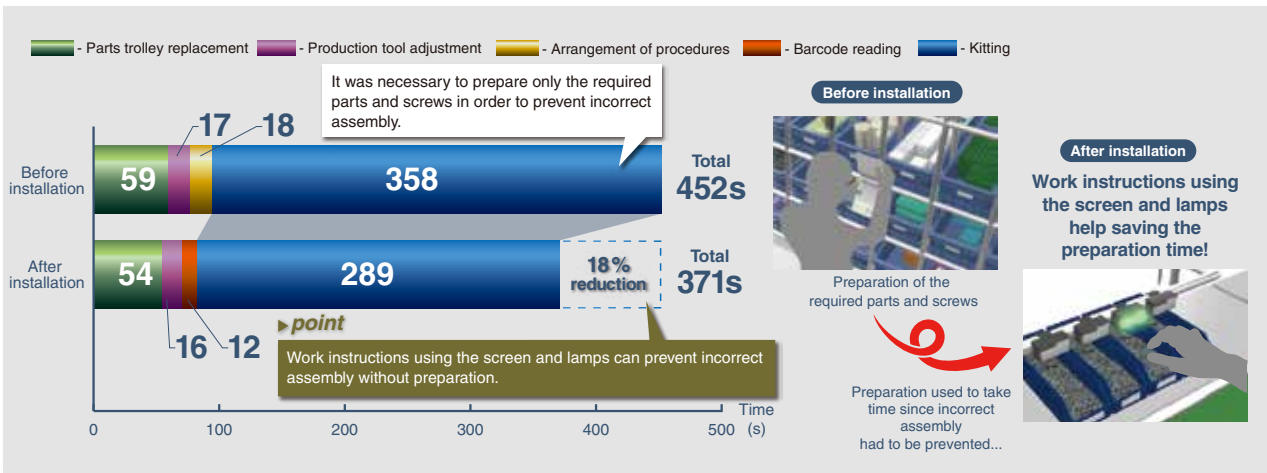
- Parts trolley replacement - Production tool adjustment - Arrangement of procedures - Barcode reading - Kitting

It was necessary to prepare only the required parts and screws in order to prevent incorrect assembly.

Before installation 59 17 18 358 Total 452s

After installation 54 16 12 289 18% reduction Total 371s

point

Work instructions using the screen and lamps can prevent incorrect assembly without preparation.

0 100 200 300 400 500 Time (s)

Before installation

Preparation of the required parts and screws

Preparation used to take time since incorrect assembly had to be prevented...

After installation

Work instructions using the screen and lamps help saving the preparation time!